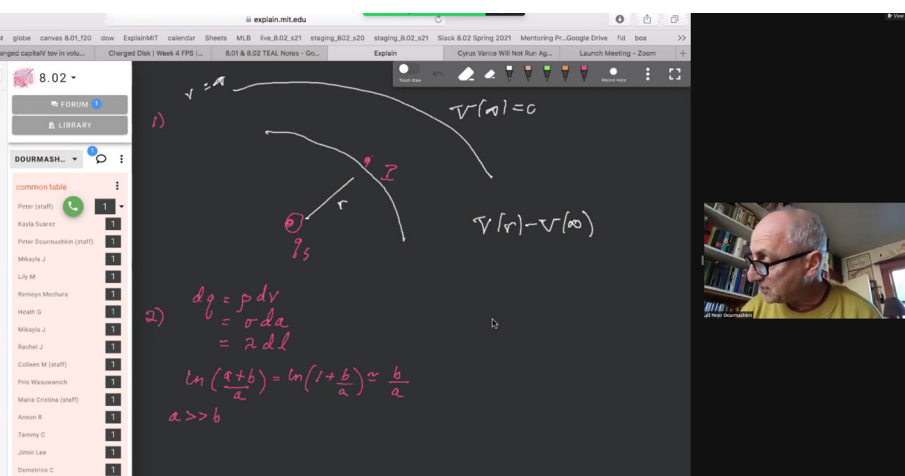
explain.mit.edu

gisbe canvas 6.01_f20 dow ExplainMIT calendar Sheets MLB live_8.02_s21 staging_8.02_s20 staging_8.02_s21 Slack 8.02 Spring 2021 Mentoring Pr...Google Drive fid bos >>

rged capitalV tov in volu... Charged Disk | Week 4 FPS |... 8.01 & 8.02 TEAL Notes - Go... Explain Cyrus Vance Will Not Run Ag... Launch Meeting - Zoom +

8.02

FORUM 1

LIBRARY

DOURMASH...

common table

Peter (staff) 1
Kayla Suarez 1
Peter Dourmashkin (staff) 1
Mikayla J 1
Lily M 1
Romeyn Mechura 1
Heath G 1
Mikayla J 1
Rachel J 1
Colleen M (staff) 1
Pris Wasuwanich 1
Maria Cristina (staff) 1
Anson R 1
Tammy C 1
Jimin Lee 1
Demetrius C 1

Touch draw Record voice

1) $r = \infty$

$V(\infty) = 0$

P

r

$q_s$

$V(r) - V(\infty)$

2) $dq = \rho dV$
$= \sigma da$
$= \lambda dl$

$\ln\left(\frac{a+b}{a}\right) = \ln\left(1 + \frac{b}{a}\right) \simeq \frac{b}{a}$

$a >> b$

Peter Dourmashkin

View